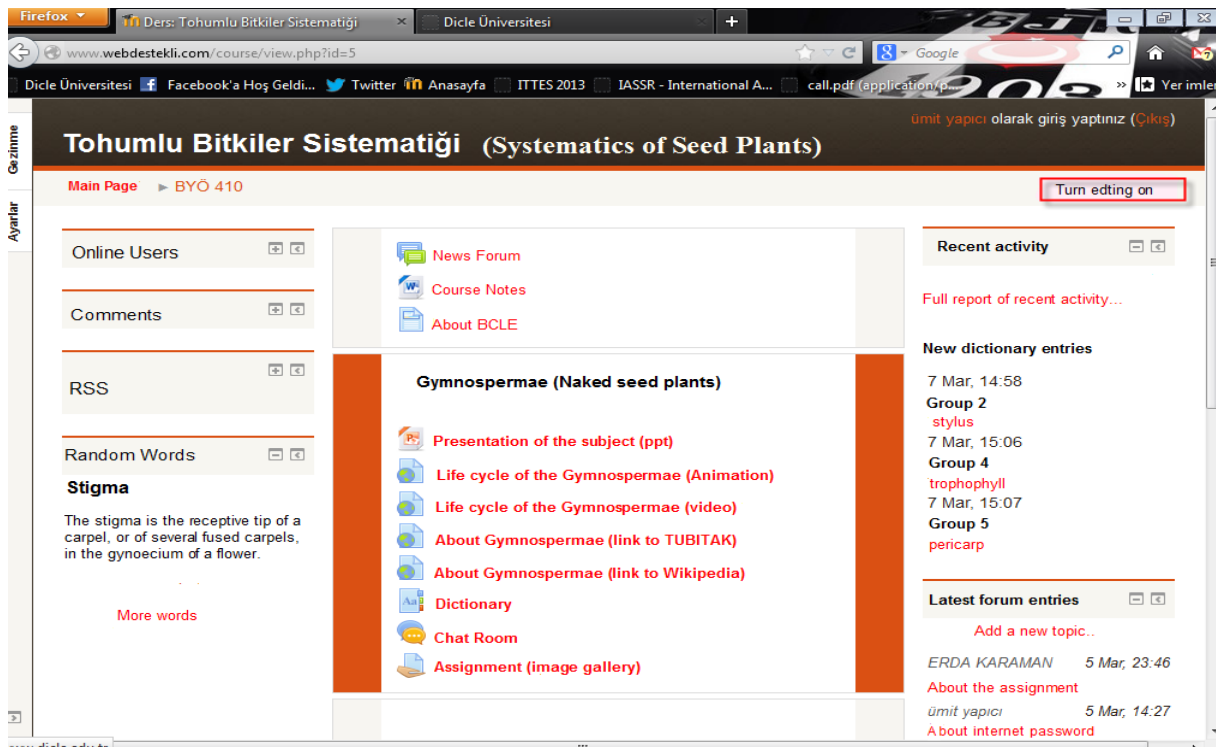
Firefox
Ders: Tohumlu Bitkiler Sistematiği
Dicle Üniversitesi
www.webdestekli.com/course/view.php?id=5
Google
Dicle Üniversitesi Facebook'a Hoş Geldi... Twitter Anasayfa ITTES 2013 IASSR - International A... call.pdf (application/p... Yer imler
Gezinme
Ayarlar
ümit yapıcı olarak giriş yaptınız (Çıkış)
Tohumlu Bitkiler Sistematiği (Systematics of Seed Plants)
Main Page ► BYÖ 410
Turn edting on

Online Users

Comments

RSS

Random Words
Stigma
The stigma is the receptive tip of a carpel, or of several fused carpels, in the gynoecium of a flower.
More words

News Forum
Course Notes
About BCLE

Gymnospermae (Naked seed plants)
Presentation of the subject (ppt)
Life cycle of the Gymnospermae (Animation)
Life cycle of the Gymnospermae (video)
About Gymnospermae (link to TUBITAK)
About Gymnospermae (link to Wikipedia)
Dictionary
Chat Room
Assignment (image gallery)

Recent activity
Full report of recent activity...
New dictionary entries
7 Mar, 14:58
Group 2
stylus
7 Mar, 15:06
Group 4
trophophyll
7 Mar, 15:07
Group 5
pericarp

Latest forum entries
Add a new topic..
ERDA KARAMAN 5 Mar, 23:46
About the assignment
ümit yapıcı 5 Mar, 14:27
About internet password